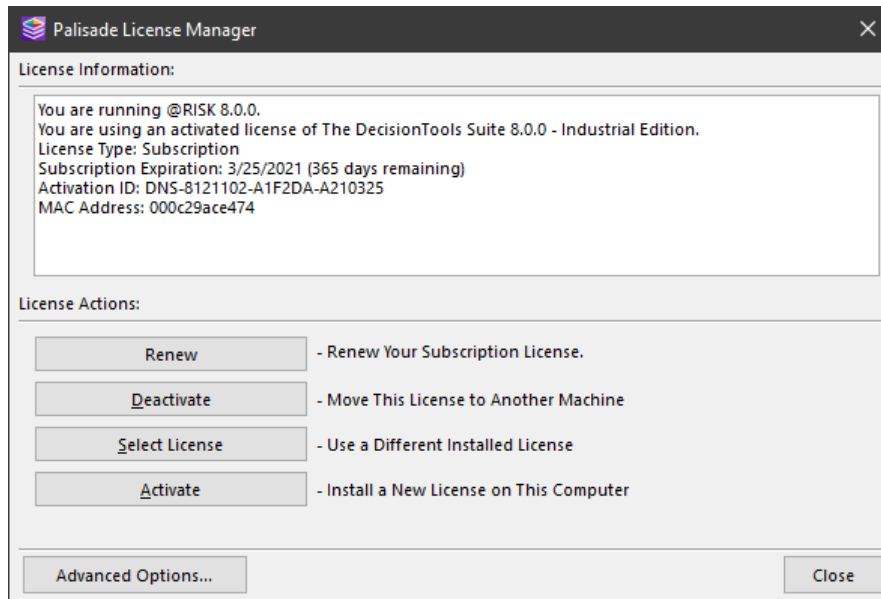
Palisade License Manager

License Information:

You are running @RISK 8.0.0.
You are using an activated license of The DecisionTools Suite 8.0.0 - Industrial Edition.
License Type: Subscription
Subscription Expiration: 3/25/2021 (365 days remaining)
Activation ID: DNS-8121102-A1F2DA-A210325
MAC Address: 000c29ace474

License Actions:

Renew - Renew Your Subscription License.

Deactivate - Move This License to Another Machine

Select License - Use a Different Installed License

Activate - Install a New License on This Computer

Advanced Options...

Close